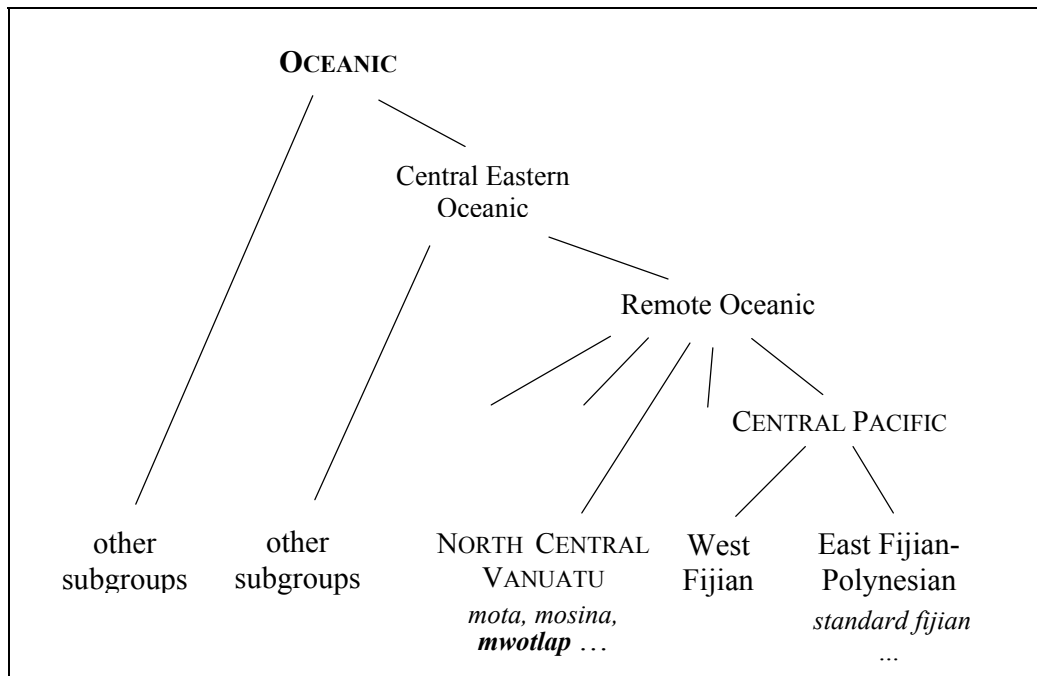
OCEANIC

Central Eastern Oceanic

Remote Oceanic

CENTRAL PACIFIC

other subgroups

other subgroups

NORTH CENTRAL VANUATU
*mota, mosina,* ***mwotlap*** …

West Fijian

East Fijian-Polynesian
*standard fijian*
…